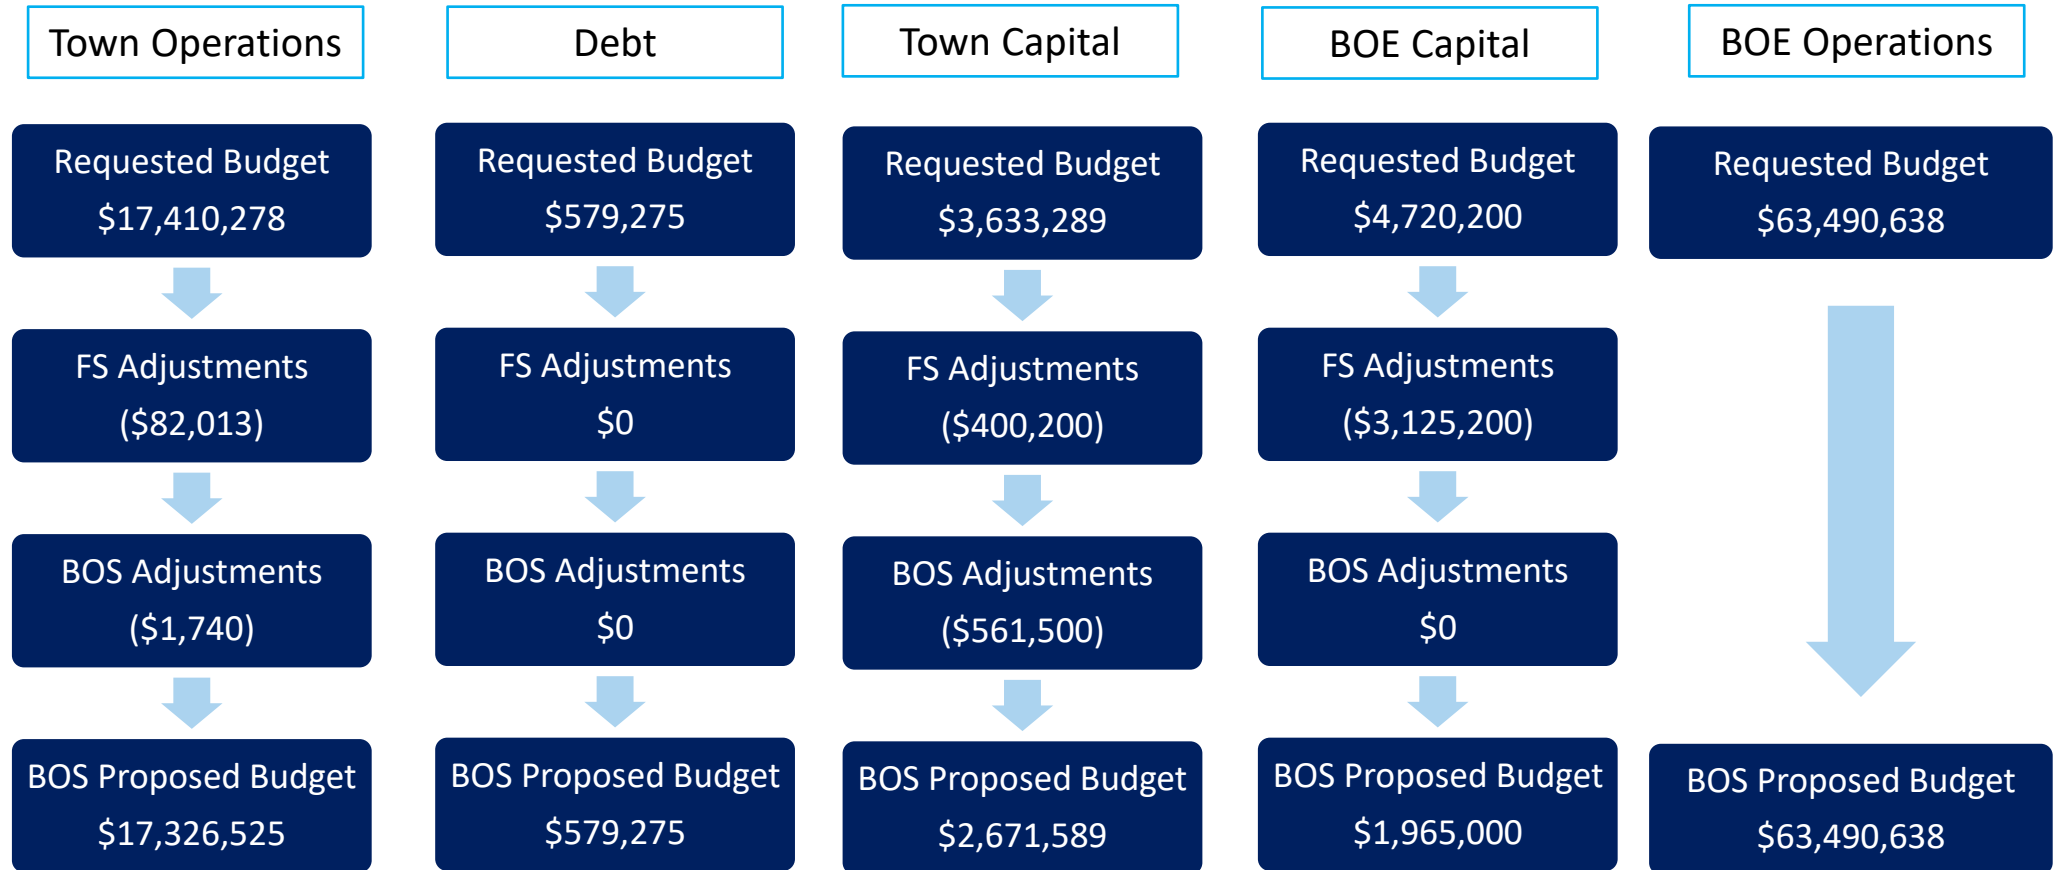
Town Operations

Requested Budget
\$17,410,278

FS Adjustments
(\$82,013)

BOS Adjustments
(\$1,740)

BOS Proposed Budget
\$17,326,525

Debt

Requested Budget
\$579,275

FS Adjustments
\$0

BOS Adjustments
\$0

BOS Proposed Budget
\$579,275

Town Capital

Requested Budget
\$3,633,289

FS Adjustments
(\$400,200)

BOS Adjustments
(\$561,500)

BOS Proposed Budget
\$2,671,589

BOE Capital

Requested Budget
\$4,720,200

FS Adjustments
(\$3,125,200)

BOS Adjustments
\$0

BOS Proposed Budget
\$1,965,000

BOE Operations

Requested Budget
\$63,490,638

BOS Proposed Budget
\$63,490,638